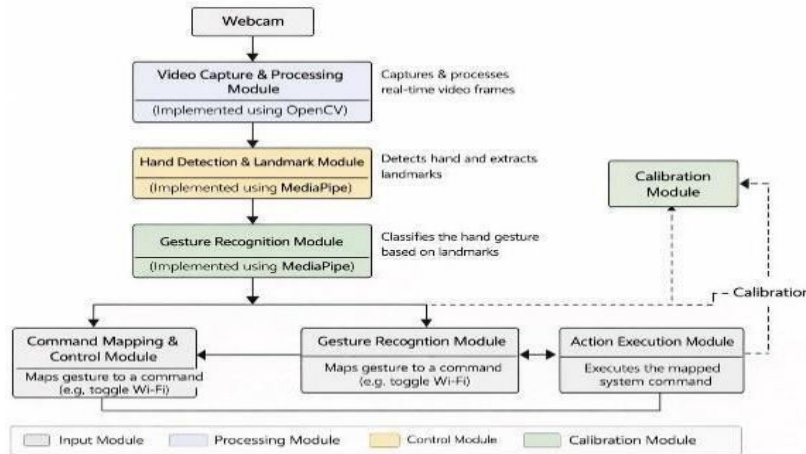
Webcam

Video Capture & Processing Module

(Implemented using OpenCV)

Captures & processes real-time video frames

Hand Detection & Landmark Module

(Implemented using MediaPipe)

Detects hand and extracts landmarks

Calibration Module

Gesture Recognition Module

(Implemented using MediaPipe)

Classifies the hand gesture based on landmarks

- Calibration

Command Mapping & Control Module

Maps gesture to a command (e.g, toggle Wi-Fi)

Gesture Recogntion Module

Maps gesture to a command (e.g. toggle Wi-Fi)

Action Execution Module

Executes the mapped system command

Input Module

Processing Module

Control Module

Calibration Module